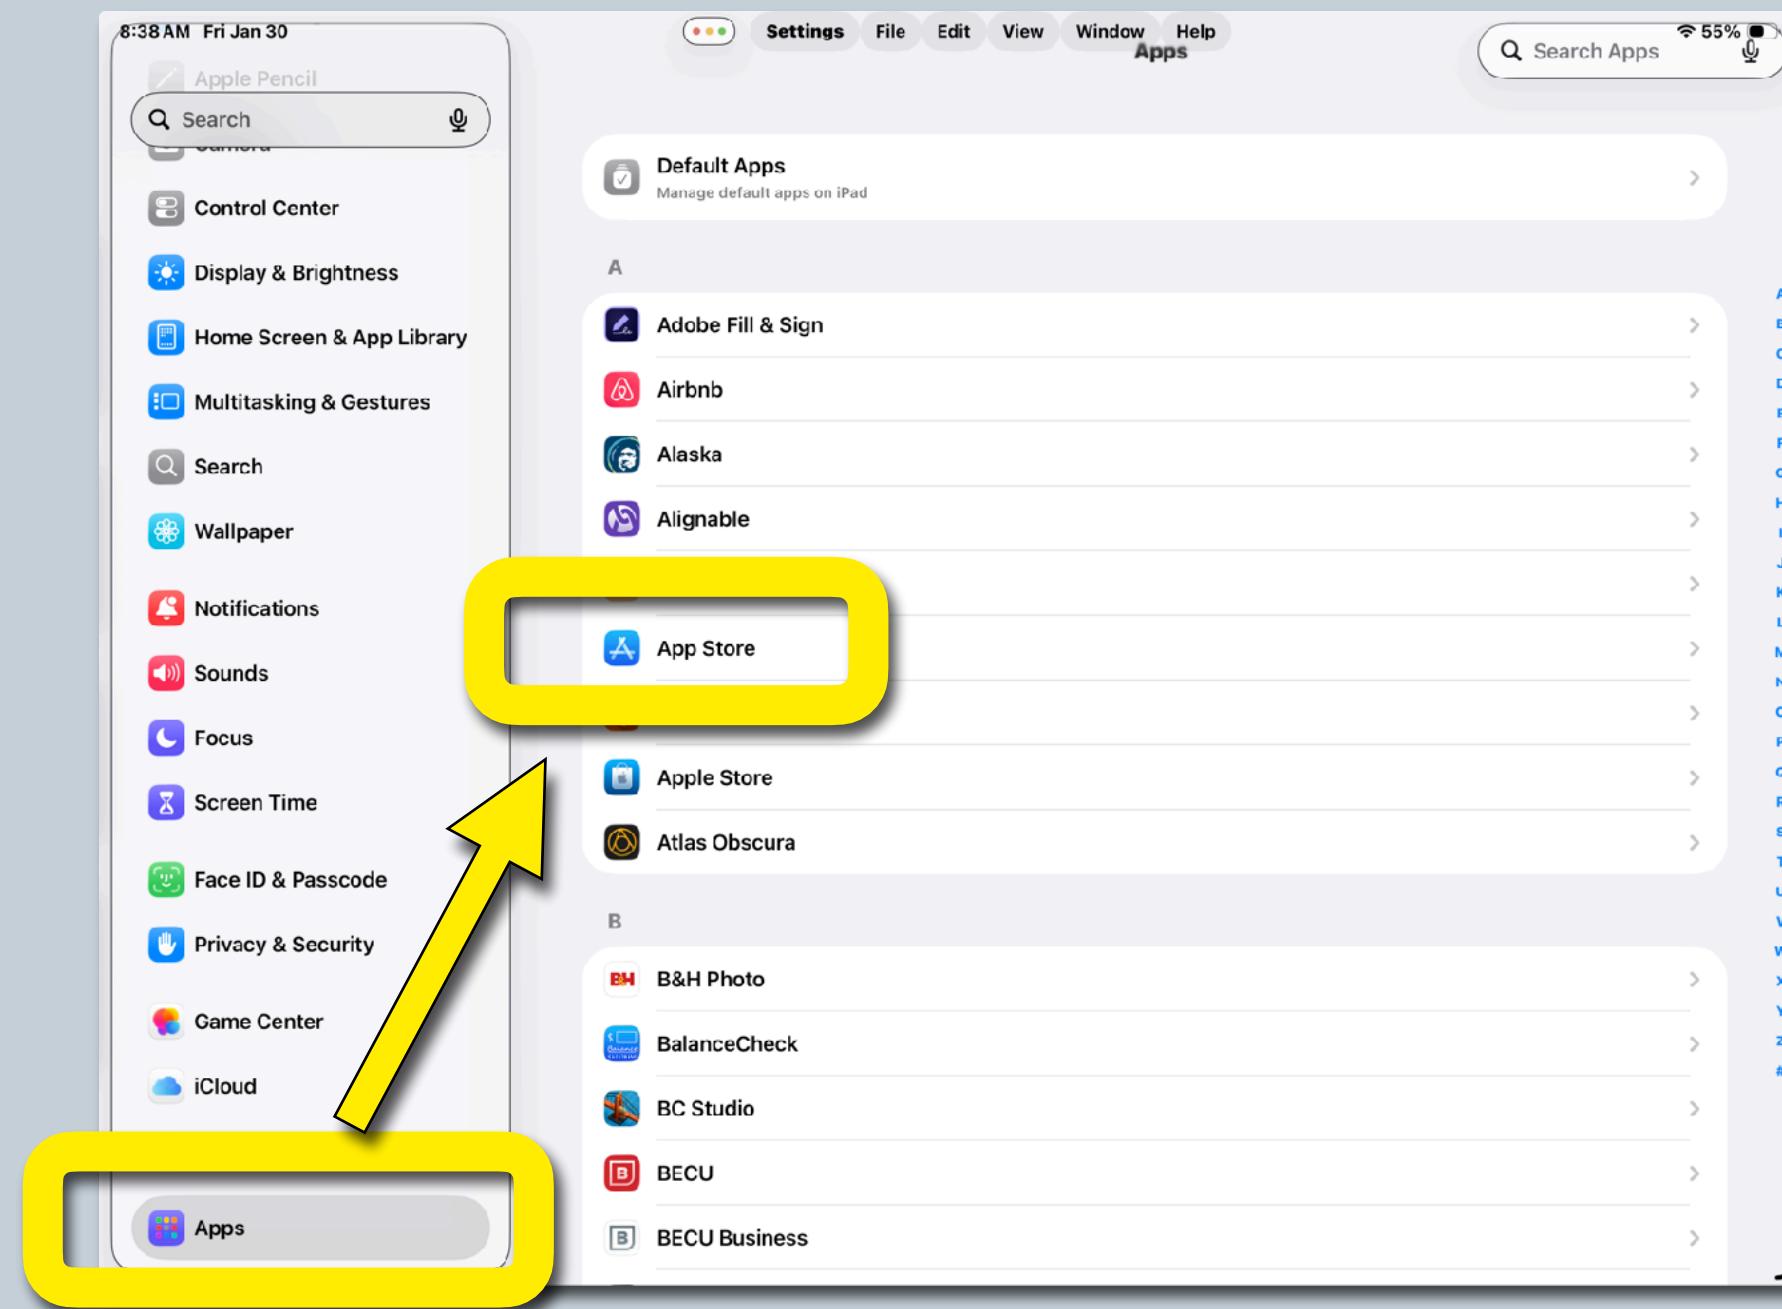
8:38 AM Fri Jan 30

Settings File Edit View Window Help
Apps

55%

Search Apps

Apple Pencil

Search

Control Center

Display & Brightness

Home Screen & App Library

Multitasking & Gestures

Search

Wallpaper

Notifications

Sounds

Focus

Screen Time

Face ID & Passcode

Privacy & Security

Game Center

iCloud

Apps

Default Apps
Manage default apps on iPad

A

Adobe Fill & Sign

Airbnb

Alaska

Alignable

App Store

Apple Store

Atlas Obscura

B

B&H Photo

BalanceCheck

BC Studio

BECU

BECU Business